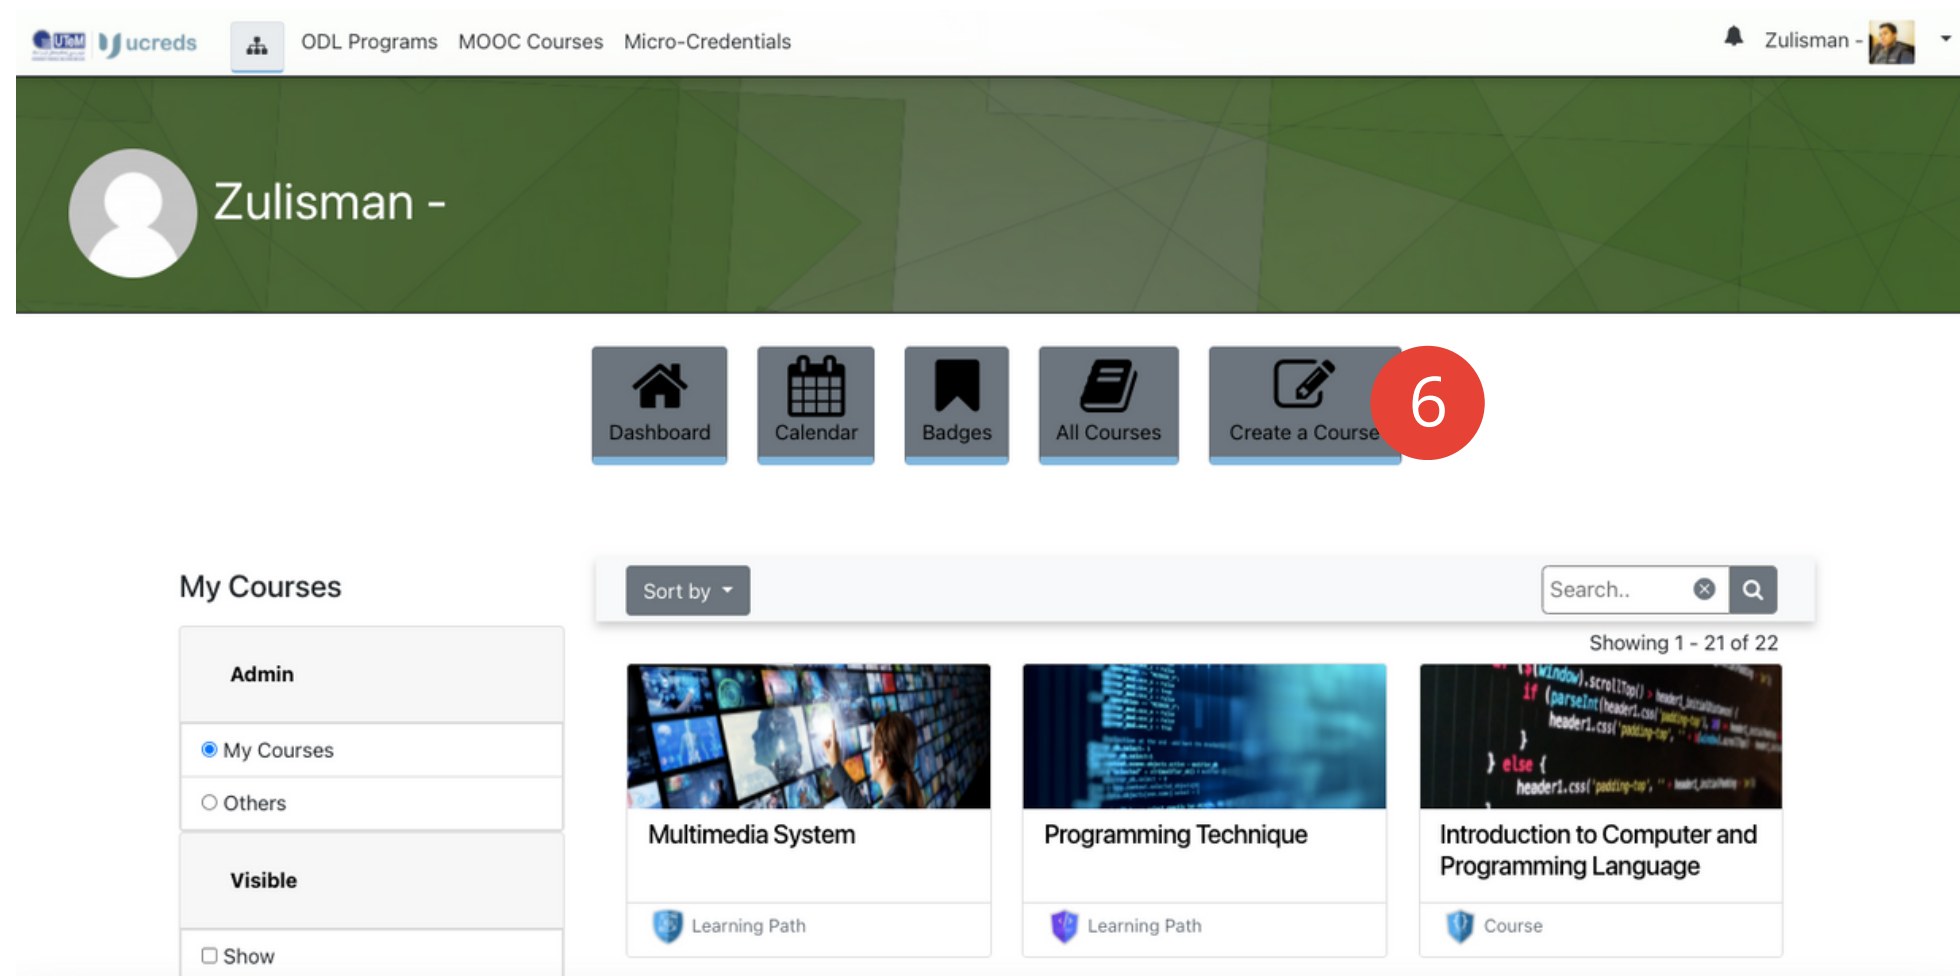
UTeM ucreds ODL Programs MOOC Courses Micro-Credentials Zulisman -

Zulisman -

Dashboard Calendar Badges All Courses Create a Course 6

My Courses

Admin

My Courses

Others

Visible

Show

Sort by

Search..

Showing 1 - 21 of 22

Multimedia System

Learning Path

Programming Technique

Learning Path

Introduction to Computer and Programming Language

Course